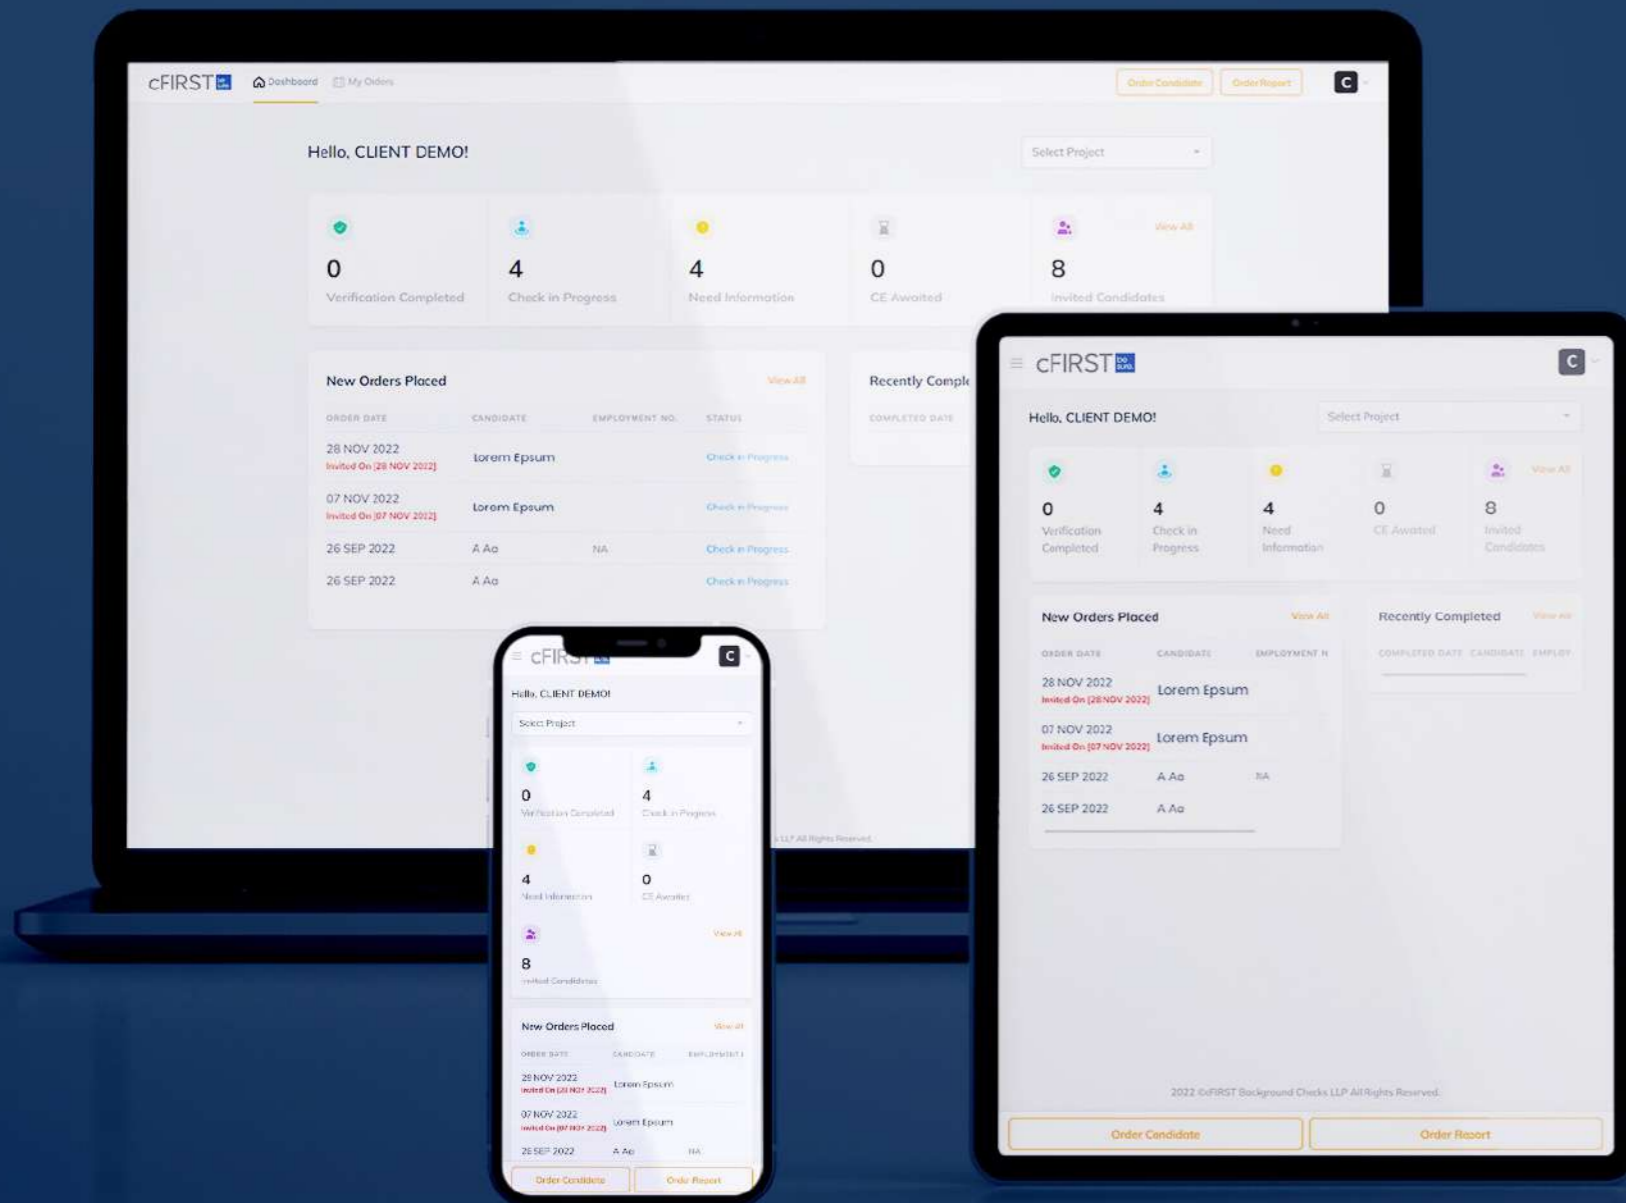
cFIRST Dashboard My Orders Order Candidate Order Report C

Hello, CLIENT DEMO!

Select Project

0 Verification Completed

4 Check in Progress

4 Need Information

0 CE Awaited

View All

8 Invited Candidates

New Orders Placed View All

| ORDER DATE | CANDIDATE | EMPLOYMENT NO. | STATUS |
|---|---|---|---|
| 28 NOV 2022 Invited On [28 NOV 2022] | Lorem Epsum | | Check in Progress |
| 07 NOV 2022 Invited On [07 NOV 2022] | Lorem Epsum | | Check in Progress |
| 26 SEP 2022 | A Aa | NA | Check in Progress |
| 26 SEP 2022 | A Aa | | Check in Progress |

Recently Comple

COMPLETED DATE

cFIRST C

Hello, CLIENT DEMO!

Select Project

0 Verification Completed

4 Check in Progress

4 Need Information

0 CE Awaited

View All

8 Invited Candidates

New Orders Placed View All

| ORDER DATE | CANDIDATE | EMPLOYMENT N |
|---|---|---|
| 28 NOV 2022 Invited On [28 NOV 2022] | Lorem Epsum | |
| 07 NOV 2022 Invited On [07 NOV 2022] | Lorem Epsum | |
| 26 SEP 2022 | A Aa | NA |
| 26 SEP 2022 | A Aa | |

Recently Completed View All

COMPLETED DATE CANDIDATE EMPLOY

2022 ©cFIRST Background Checks LLP All Rights Reserved.

Order Candidate Order Report

cFIRST C

Hello, CLIENT DEMO!

Select Project

0 Verification Completed

4 Check in Progress

4 Need Information

0 CE Awaited

View All

8 Invited Candidates

New Orders Placed View All

| ORDER DATE | CANDIDATE | EMPLOYMENT I |
|---|---|---|
| 28 NOV 2022 Invited On [28 NOV 2022] | Lorem Epsum | |
| 07 NOV 2022 Invited On [07 NOV 2022] | Lorem Epsum | |
| 26 SEP 2022 | A Aa | NA |

Order Candidate Order Report

LLP All Rights Reserved.